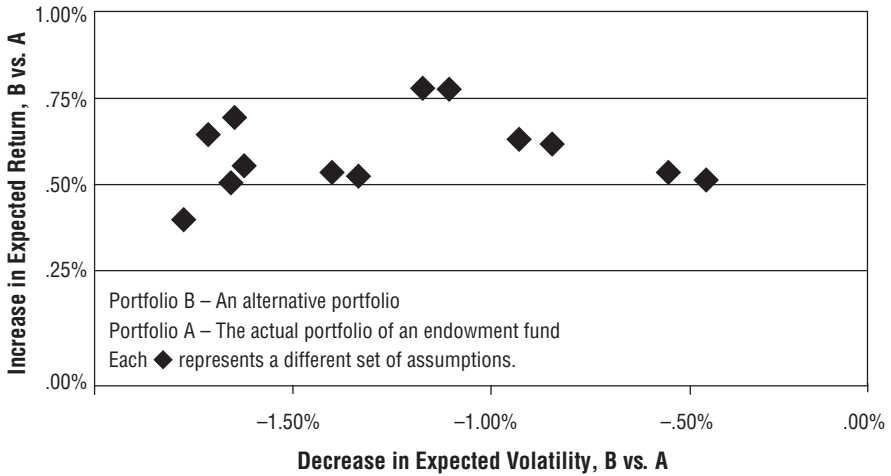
Increase in Expected Return, B vs. A

1.00%
.75%
.50%
.25%
.00%

Portfolio B – An alternative portfolio
Portfolio A – The actual portfolio of an endowment fund
Each ◆ represents a different set of assumptions.

–1.50%
–1.00%
–.50%
.00%

Decrease in Expected Volatility, B vs. A